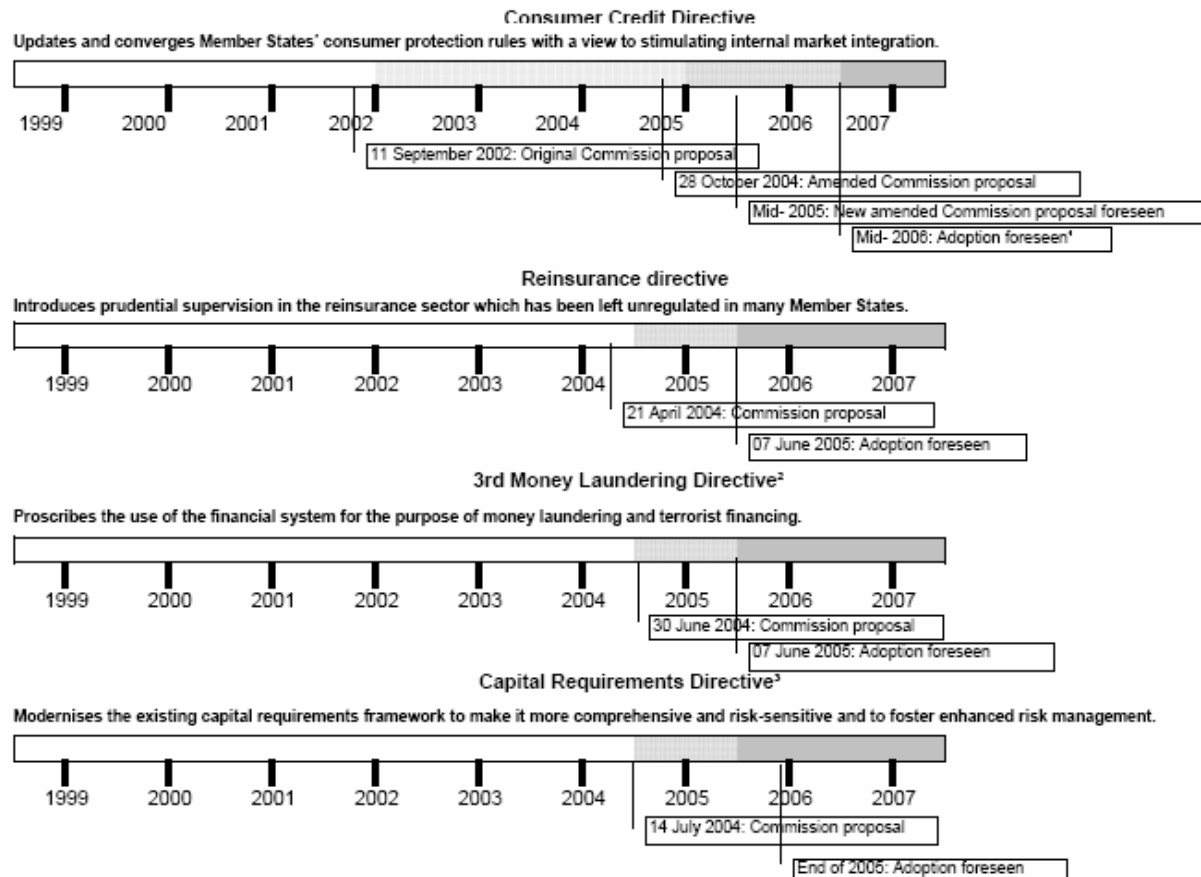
Consumer Credit Directive

Updates and converges Member States' consumer protection rules with a view to stimulating internal market integration.

1999 2000 2001 2002 2003 2004 2005 2006 2007

11 September 2002: Original Commission proposal

28 October 2004: Amended Commission proposal

Mid- 2005: New amended Commission proposal foreseen

Mid- 2006: Adoption foreseen¹

Reinsurance directive

Introduces prudential supervision in the reinsurance sector which has been left unregulated in many Member States.

1999 2000 2001 2002 2003 2004 2005 2006 2007

21 April 2004: Commission proposal

07 June 2005: Adoption foreseen

3rd Money Laundering Directive²

Proscribes the use of the financial system for the purpose of money laundering and terrorist financing.

1999 2000 2001 2002 2003 2004 2005 2006 2007

30 June 2004: Commission proposal

07 June 2005: Adoption foreseen

Capital Requirements Directive³

Modernises the existing capital requirements framework to make it more comprehensive and risk-sensitive and to foster enhanced risk management.

1999 2000 2001 2002 2003 2004 2005 2006 2007

14 July 2004: Commission proposal

End of 2005: Adoption foreseen